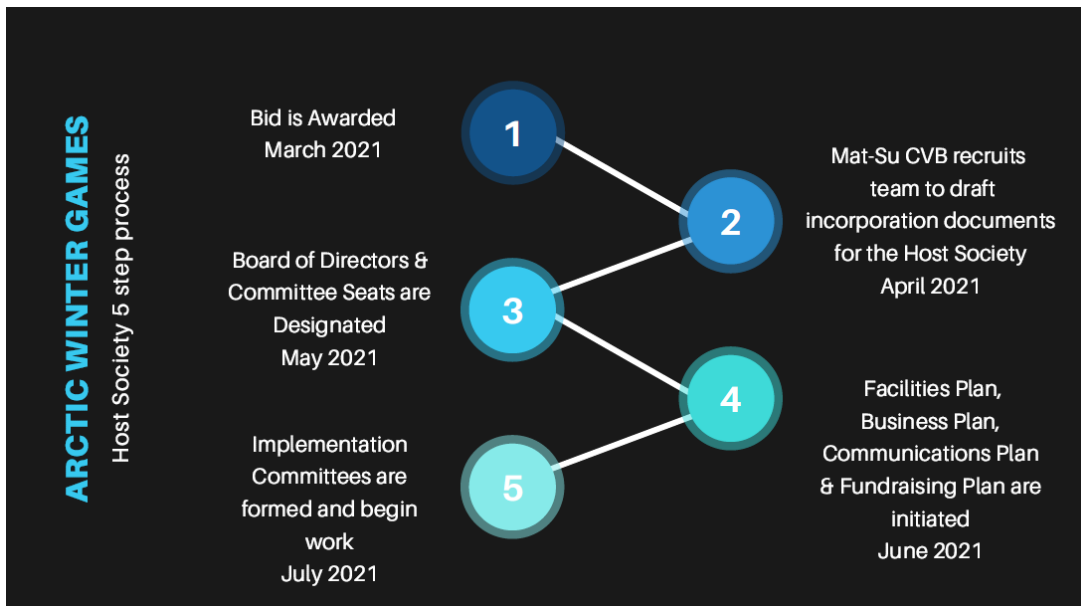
ARCTIC WINTER GAMES
Host Society 5 step process

Bid is Awarded
March 2021

1

2

Mat-Su CVB recruits team to draft incorporation documents for the Host Society
April 2021

Board of Directors & Committee Seats are Designated
May 2021

3

4

Facilities Plan, Business Plan, Communications Plan & Fundraising Plan are initiated
June 2021

Implementation Committees are formed and begin work
July 2021

5